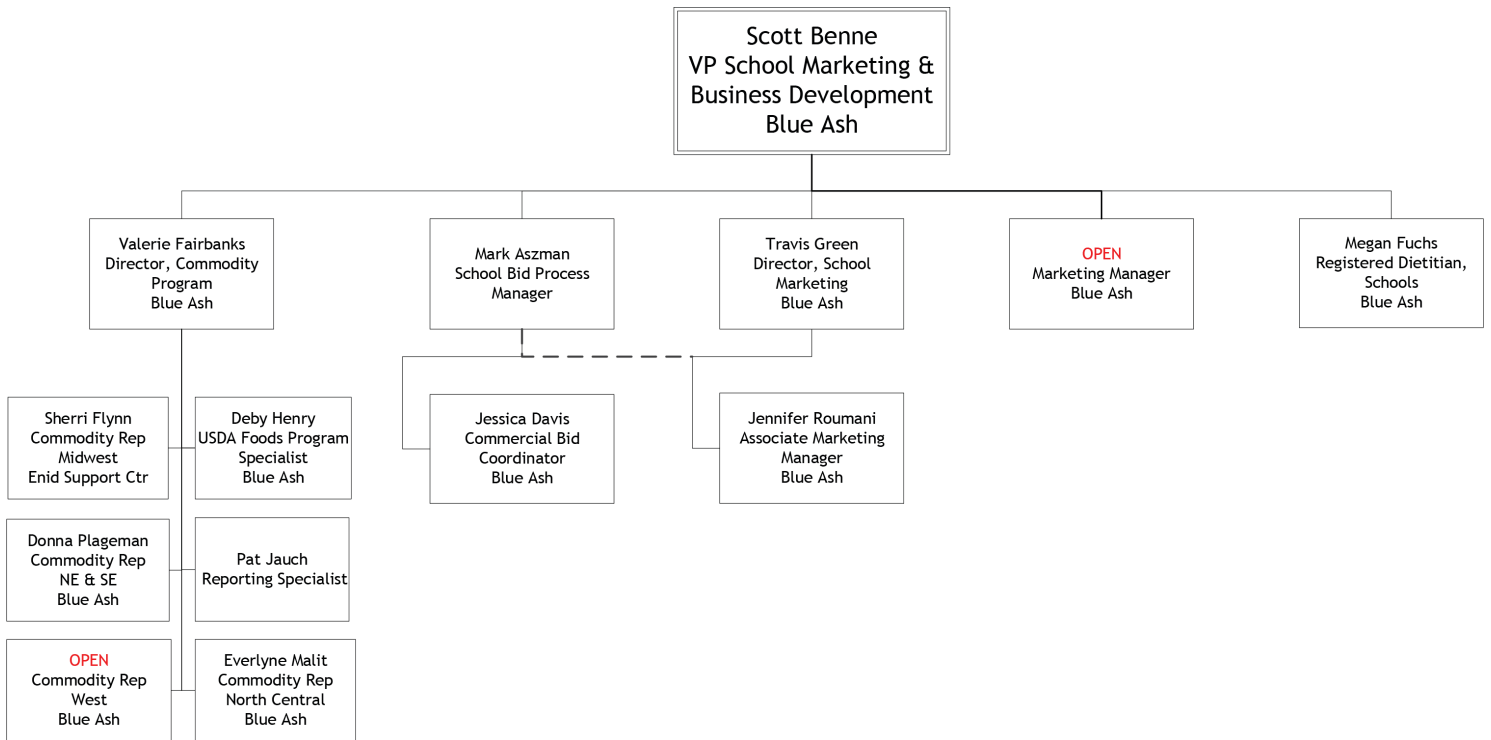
Scott Benne
VP School Marketing & Business Development
Blue Ash

Valerie Fairbanks
Director, Commodity Program
Blue Ash

Mark Aszman
School Bid Process Manager

Travis Green
Director, School Marketing
Blue Ash

OPEN
Marketing Manager
Blue Ash

Megan Fuchs
Registered Dietitian, Schools
Blue Ash

Sherri Flynn
Commodity Rep
Midwest
Enid Support Ctr

Deby Henry
USDA Foods Program Specialist
Blue Ash

Donna Plageman
Commodity Rep
NE & SE
Blue Ash

Pat Jauch
Reporting Specialist

OPEN
Commodity Rep
West
Blue Ash

Everlyne Malit
Commodity Rep
North Central
Blue Ash

Jessica Davis
Commercial Bid Coordinator
Blue Ash

Jennifer Roumani
Associate Marketing Manager
Blue Ash